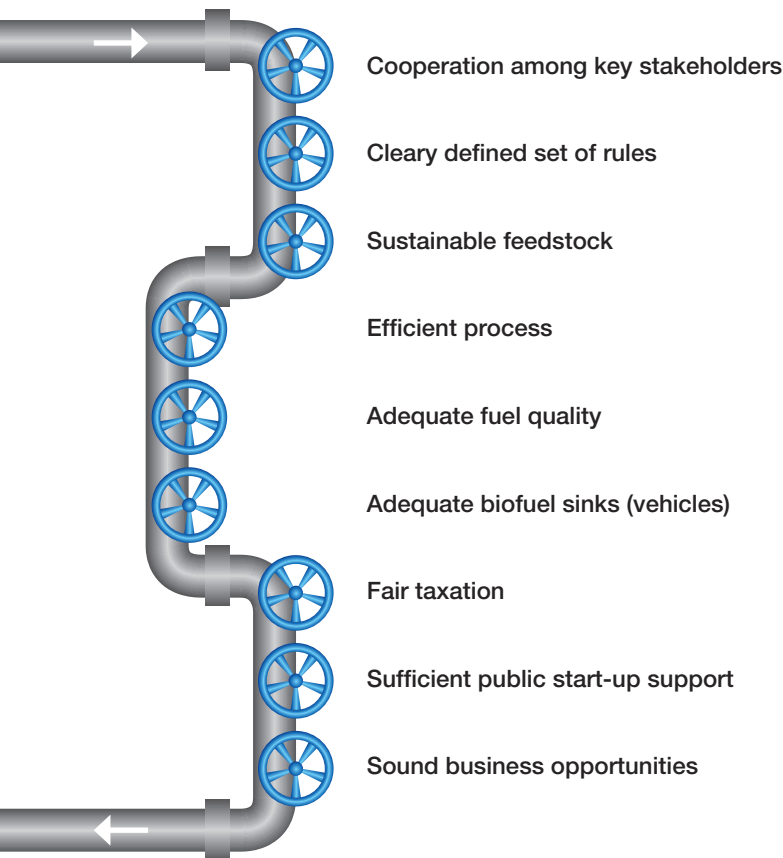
Cooperation among key stakeholders

Cleary defined set of rules

Sustainable feedstock

Efficient process

Adequate fuel quality

Adequate biofuel sinks (vehicles)

Fair taxation

Sufficient public start-up support

Sound business opportunities